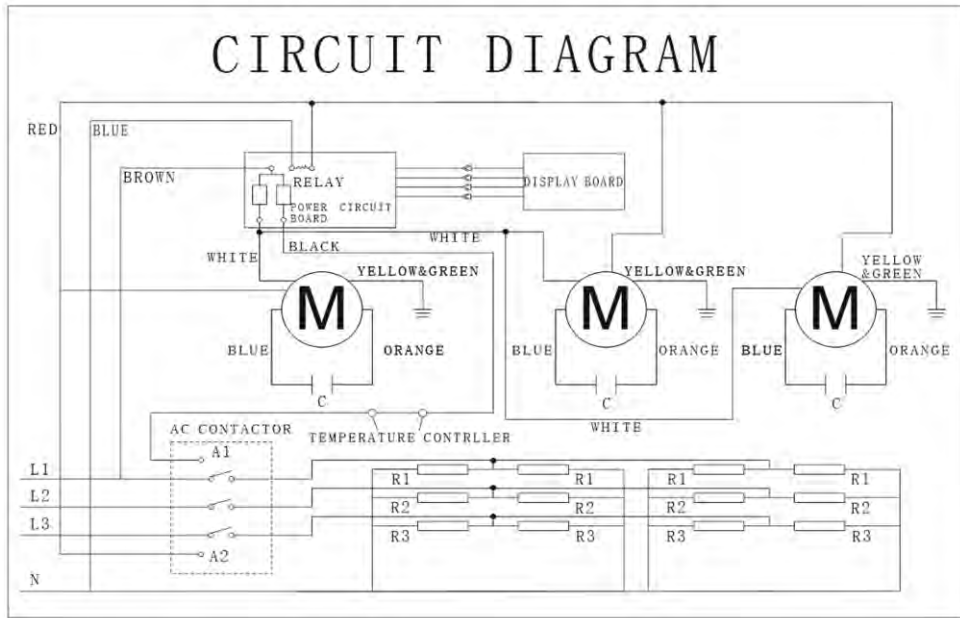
CIRCUIT DIAGRAM

RED
BLUE
BROWN
RELAY
POWER CIRCUIT BOARD
DISPLAY BOARD
WHITE
BLACK
WHITE
YELLOW&GREEN
M
BLUE
ORANGE
C
YELLOW&GREEN
M
BLUE
ORANGE
C
YELLOW &GREEN
M
BLUE
ORANGE
C
WHITE
AC CONTACTOR
TEMPERATURE CONTRLLER
A1
A2
L1
L2
L3
N
R1
R1
R2
R2
R3
R3
R1
R1
R2
R2
R3
R3